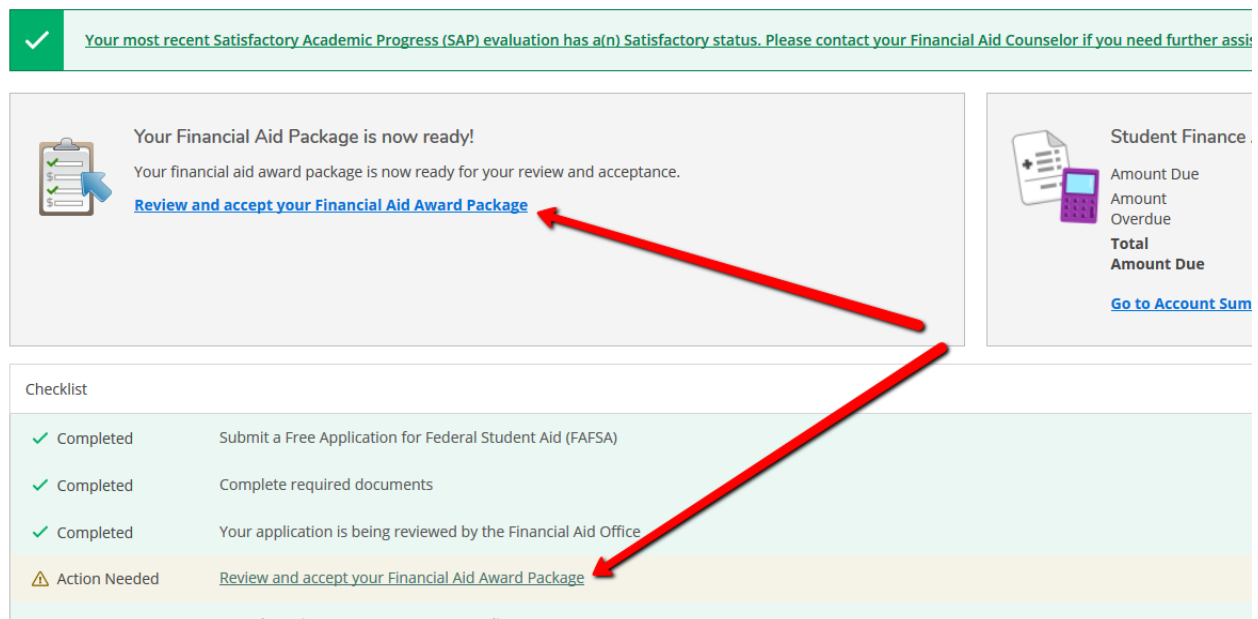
Your most recent Satisfactory Academic Progress (SAP) evaluation has a(n) Satisfactory status. Please contact your Financial Aid Counselor if you need further assi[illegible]

Your Financial Aid Package is now ready!

Your financial aid award package is now ready for your review and acceptance.

Review and accept your Financial Aid Award Package

Student Finance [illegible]

Amount Due

Amount Overdue

Total Amount Due

Go to Account Sum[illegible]

Checklist

| | |
|---|---|
| Completed | Submit a Free Application for Federal Student Aid (FAFSA) |
| Completed | Complete required documents |
| Completed | Your application is being reviewed by the Financial Aid Office |
| Action Needed | Review and accept your Financial Aid Award Package |